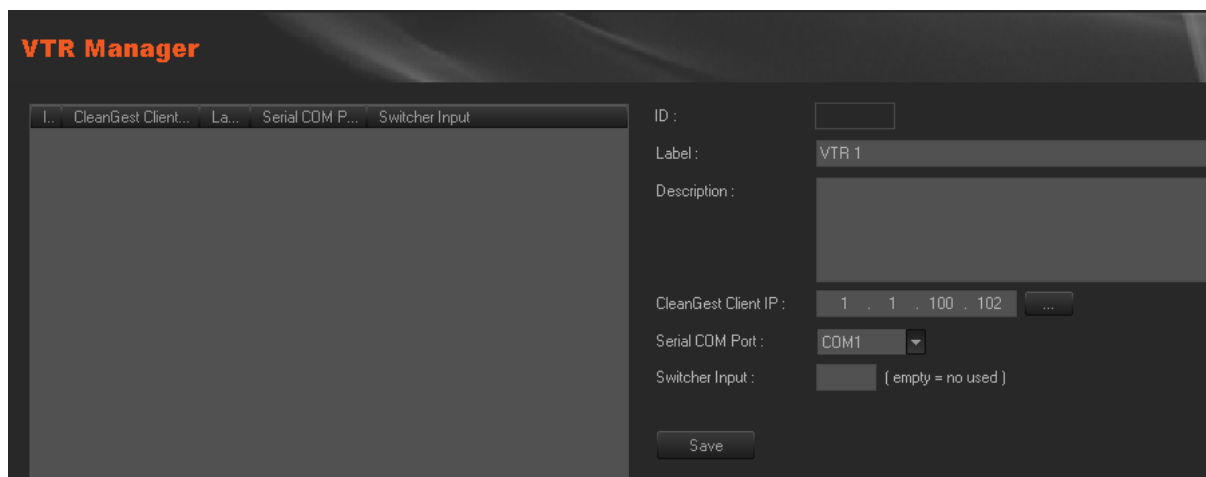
VTR Manager

| I... | CleanGest Client... | La... | Serial COM P... | Switcher Input |
|---|---|---|---|---|

ID :

Label : VTR 1

Description :

CleanGest Client IP : 1 . 1 . 100 . 102 ...

Serial COM Port : COM1

Switcher Input : ( empty = no used )

Save